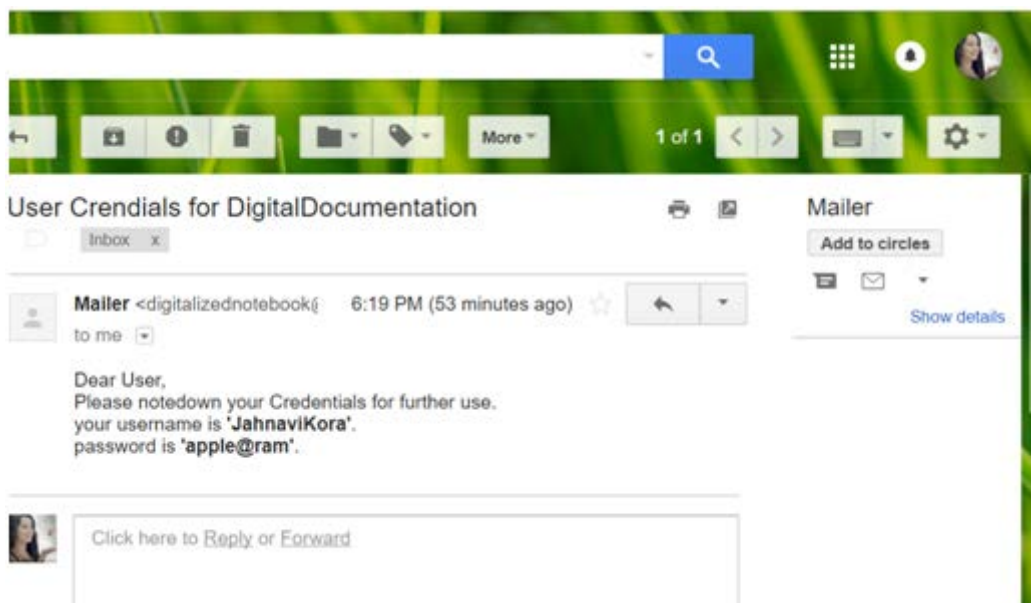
More

1 of 1

User Crendials for DigitalDocumentation

Inbox x

Mailer

Add to circles

Show details

Mailer <digitalizednotebook(

6:19 PM (53 minutes ago)

to me

Dear User,
Please notedown your Credentials for further use.
your username is 'JahnaviKora'.
password is 'apple@ram'.

Click here to Reply or Forward